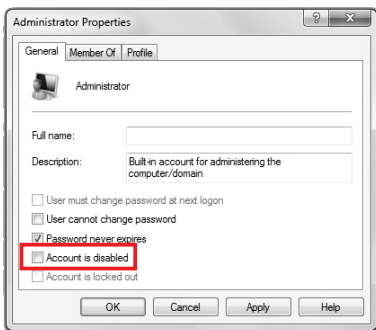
Administrator Properties

? X

General | Member Of | Profile

Administrator

Full name:

Description: Built-in account for administering the computer/domain

User must change password at next logon

User cannot change password

Password never expires

Account is disabled

Account is locked out

OK Cancel Apply Help